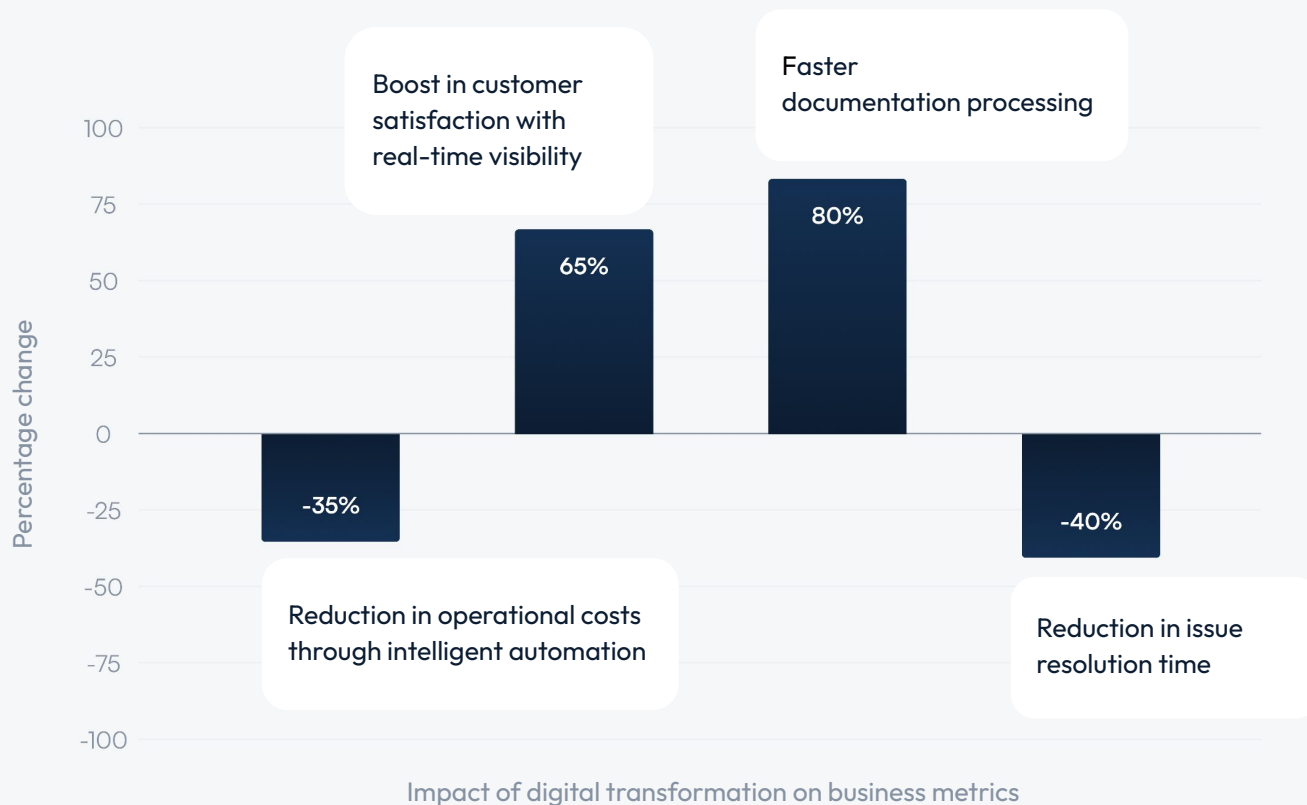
Boost in customer satisfaction with real-time visibility

Faster documentation processing

100
75
50
25
0
-25
-50
-75
-100

Percentage change

65%

80%

-35%

-40%

Reduction in operational costs through intelligent automation

Reduction in issue resolution time

Impact of digital transformation on business metrics